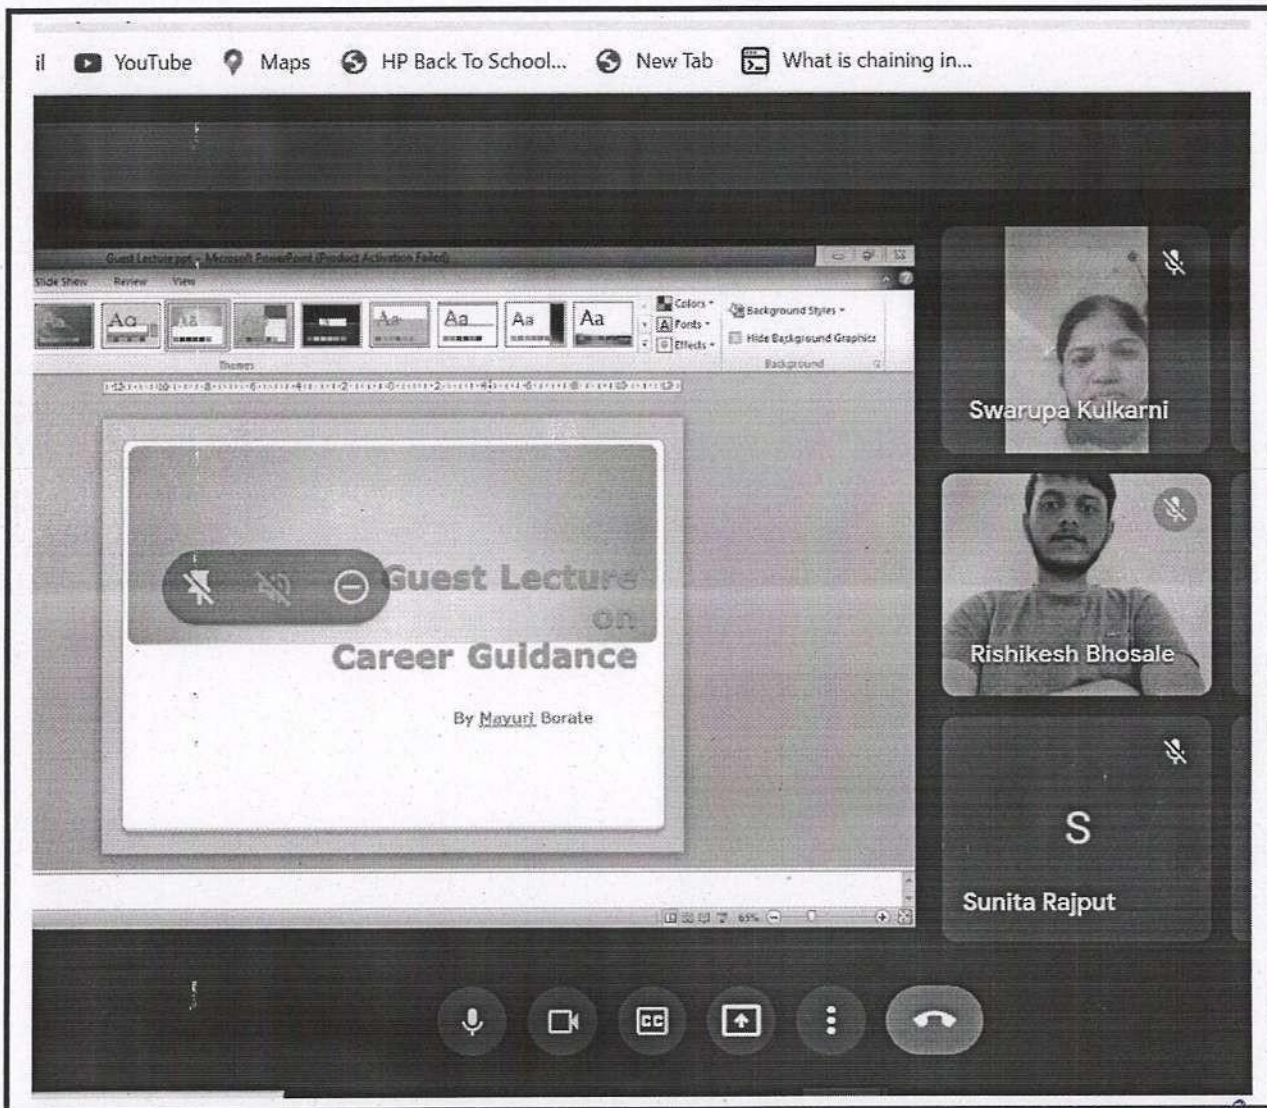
il YouTube Maps HP Back To School... New Tab What is chaining in...

Guest Lecture.ppt - Microsoft PowerPoint (Product Activation Failed)

Slide Show Review View

Aa Aa Aa Aa Aa

Colors Fonts Effects

Background Styles

Hide Background Graphics

Themes

Background

Guest Lecture
on
Career Guidance

By Mayuri Borate

65%

Swarupa Kulkarni

Rishikesh Bhosale

S

Sunita Rajput